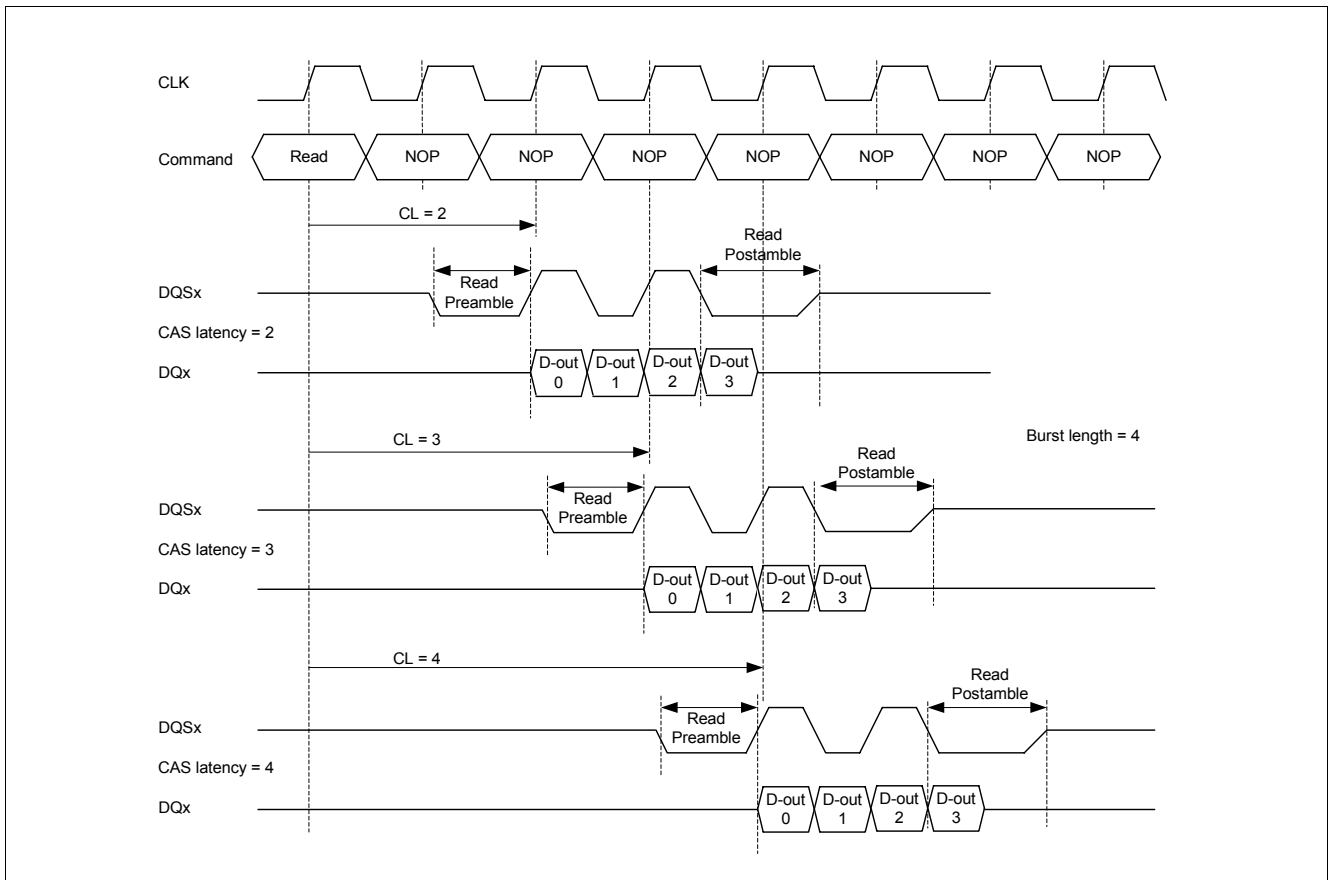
CLK

Command Read NOP NOP NOP NOP NOP NOP NOP

CL = 2

Read Postamble

Read Preamble

DQSx

CAS latency = 2

DQx D-out 0 D-out 1 D-out 2 D-out 3

CL = 3

Burst length = 4

Read Postamble

Read Preamble

DQSx

CAS latency = 3

DQx D-out 0 D-out 1 D-out 2 D-out 3

CL = 4

Read Postamble

Read Preamble

DQSx

CAS latency = 4

DQx D-out 0 D-out 1 D-out 2 D-out 3